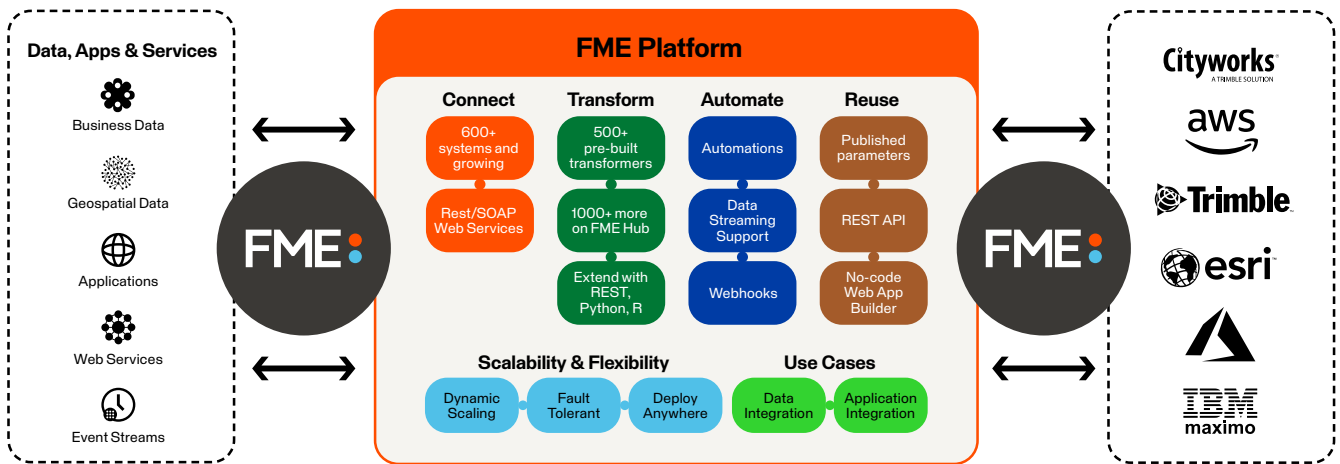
Data, Apps & Services

Business Data

Geospatial Data

Applications

Web Services

Event Streams

FME

FME Platform

Connect

600+ systems and growing

Rest/SOAP Web Services

Transform

500+ pre-built transformers

1000+ more on FME Hub

Extend with REST, Python, R

Automate

Automations

Data Streaming Support

Webhooks

Reuse

Published parameters

REST API

No-code Web App Builder

Scalability & Flexibility

Dynamic Scaling

Fault Tolerant

Deploy Anywhere

Use Cases

Data Integration

Application Integration

FME

Cityworks
A TRIMBLE SOLUTION

aws

Trimble

esri

IBM
maximo